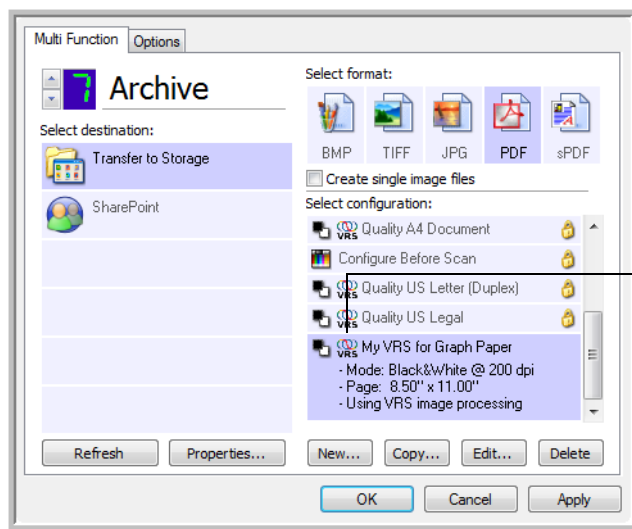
Multi Function
Options

7
Archive

Select destination:
Transfer to Storage
SharePoint

Select format:
BMP
TIFF
JPG
PDF
sPDF
Create single image files

Select configuration:
VRS Quality A4 Document
Configure Before Scan
VRS Quality US Letter (Duplex)
VRS Quality US Legal
VRS My VRS for Graph Paper
- Mode: Black&White @ 200 dpi
- Page: 8.50" x 11.00"
- Using VRS image processing

Refresh
Properties...
New...
Copy...
Edit...
Delete

OK
Cancel
Apply